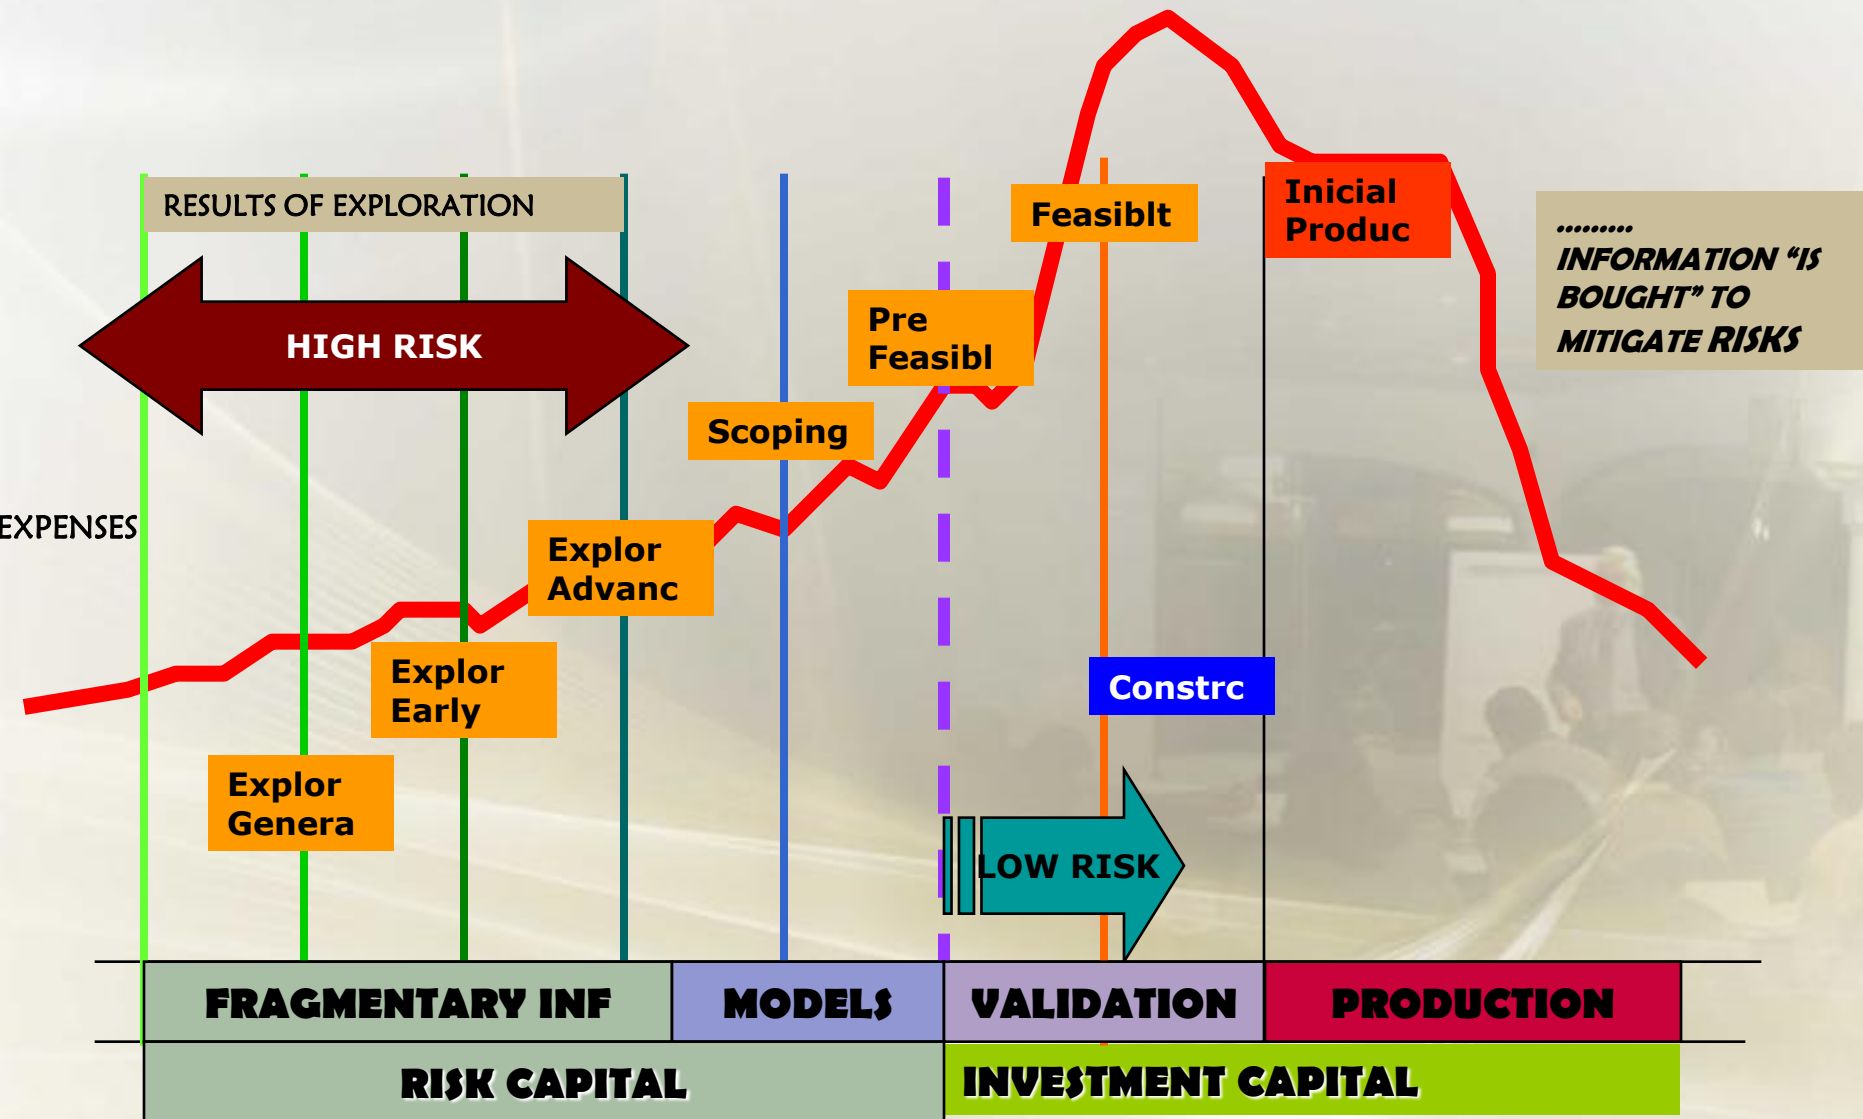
RESULTS OF EXPLORATION

HIGH RISK

EXPENSES

Explor Genera

Explor Early

Explor Advanc

Scoping

Pre Feasibl

Feasiblt

Inicial Produc

......... INFORMATION "IS BOUGHT" TO MITIGATE RISKS

Constrc

LOW RISK

| FRAGMENTARY INF | MODELS | VALIDATION | PRODUCTION |
|---|---|---|---|

| RISK CAPITAL | INVESTMENT CAPITAL |
|---|---|